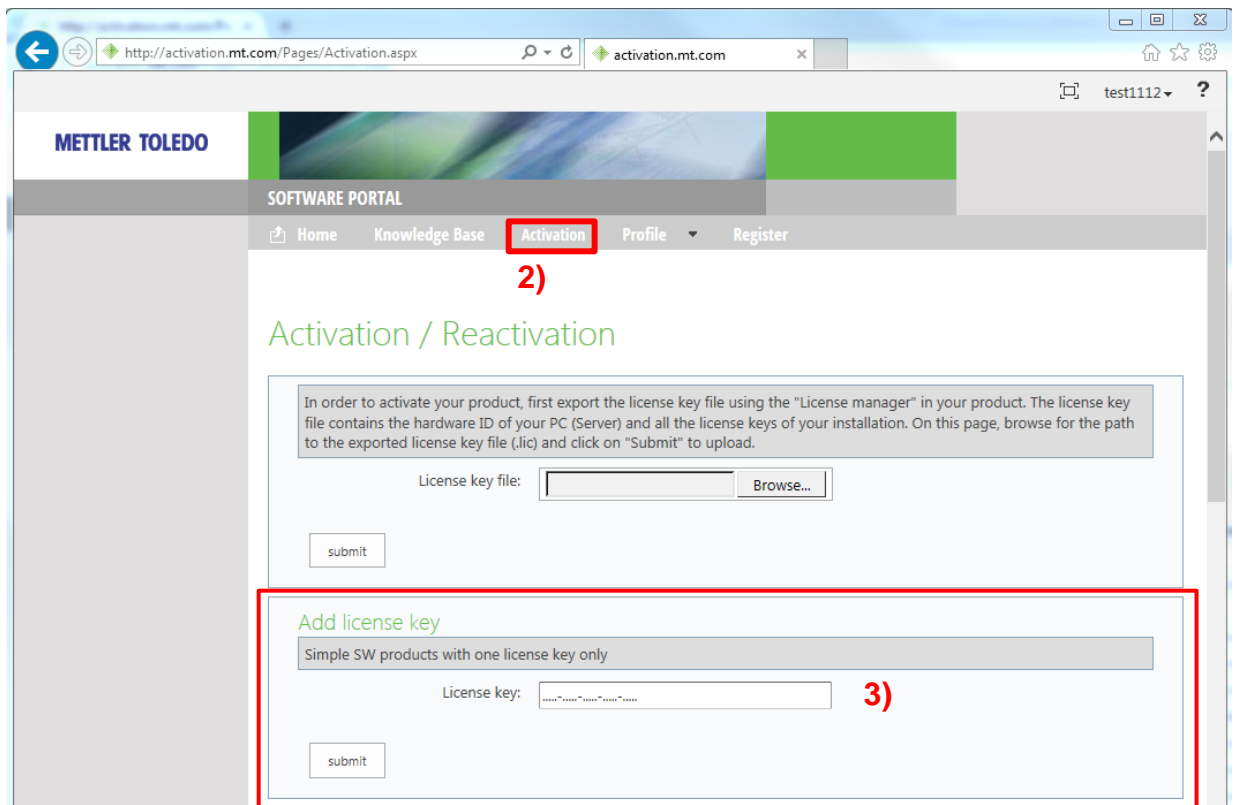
http://activation.mt.com/Pages/Activation.aspx

activation.mt.com

test1112

?

METTLER TOLEDO

SOFTWARE PORTAL

Home Knowledge Base Activation Profile Register

2)

Activation / Reactivation

In order to activate your product, first export the license key file using the "License manager" in your product. The license key file contains the hardware ID of your PC (Server) and all the license keys of your installation. On this page, browse for the path to the exported license key file (.lic) and click on "Submit" to upload.

License key file: Browse...

submit

Add license key

Simple SW products with one license key only

License key: .....-.....-.....-.....-.....

3)

submit